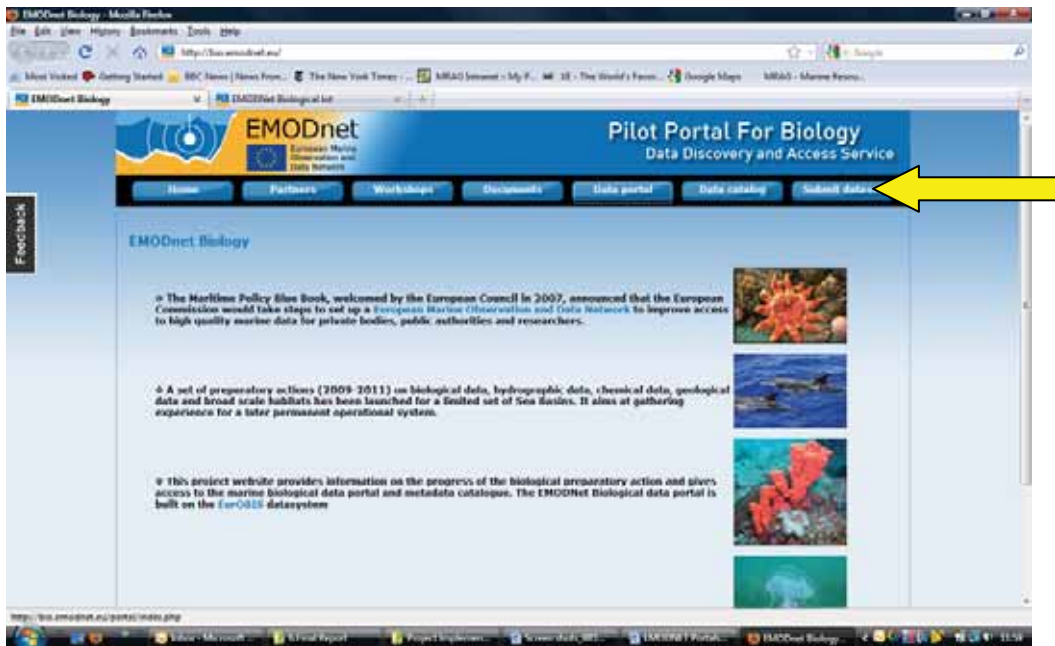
EMODnet Biology - Mozilla Firefox

File Edit View History Bookmarks Tools Help

http://bio.emodnet.eu/

Most Visited Getting Started BBC News | News Fron... The New York Times - ... MRAG Intranet - My F... 1E - The World's Favo... Google Maps MRAG - Marine Resou...

EMODnet Biology

EMODNet Biological int

EMODnet

European Marine Observation and Data Network

Pilot Portal For Biology

Data Discovery and Access Service

Home Partners Workshops Documents Data portal Data catalog Submit data

Feedback

EMODnet Biology

The Maritime Policy Blue Book, welcomed by the European Council in 2007, announced that the European Commission would take steps to set up a European Marine Observation and Data Network to improve access to high quality marine data for private bodies, public authorities and researchers.

A set of preparatory actions (2009-2011) on biological data, hydrographic data, chemical data, geological data and broad scale habitats has been launched for a limited set of Sea Basins. It aims at gathering experience for a later permanent operational system.

This project website provides information on the progress of the biological preparatory action and gives access to the marine biological data portal and metadata catalogue. The EMODNet Biological data portal is built on the EurOBIS datasystem

http://bio.emodnet.eu/portal/index.php

Inbox - Microsoft ... Final Report Project Implemen... Screen shots 001... EMODNET Portals... EMODnet Biology...